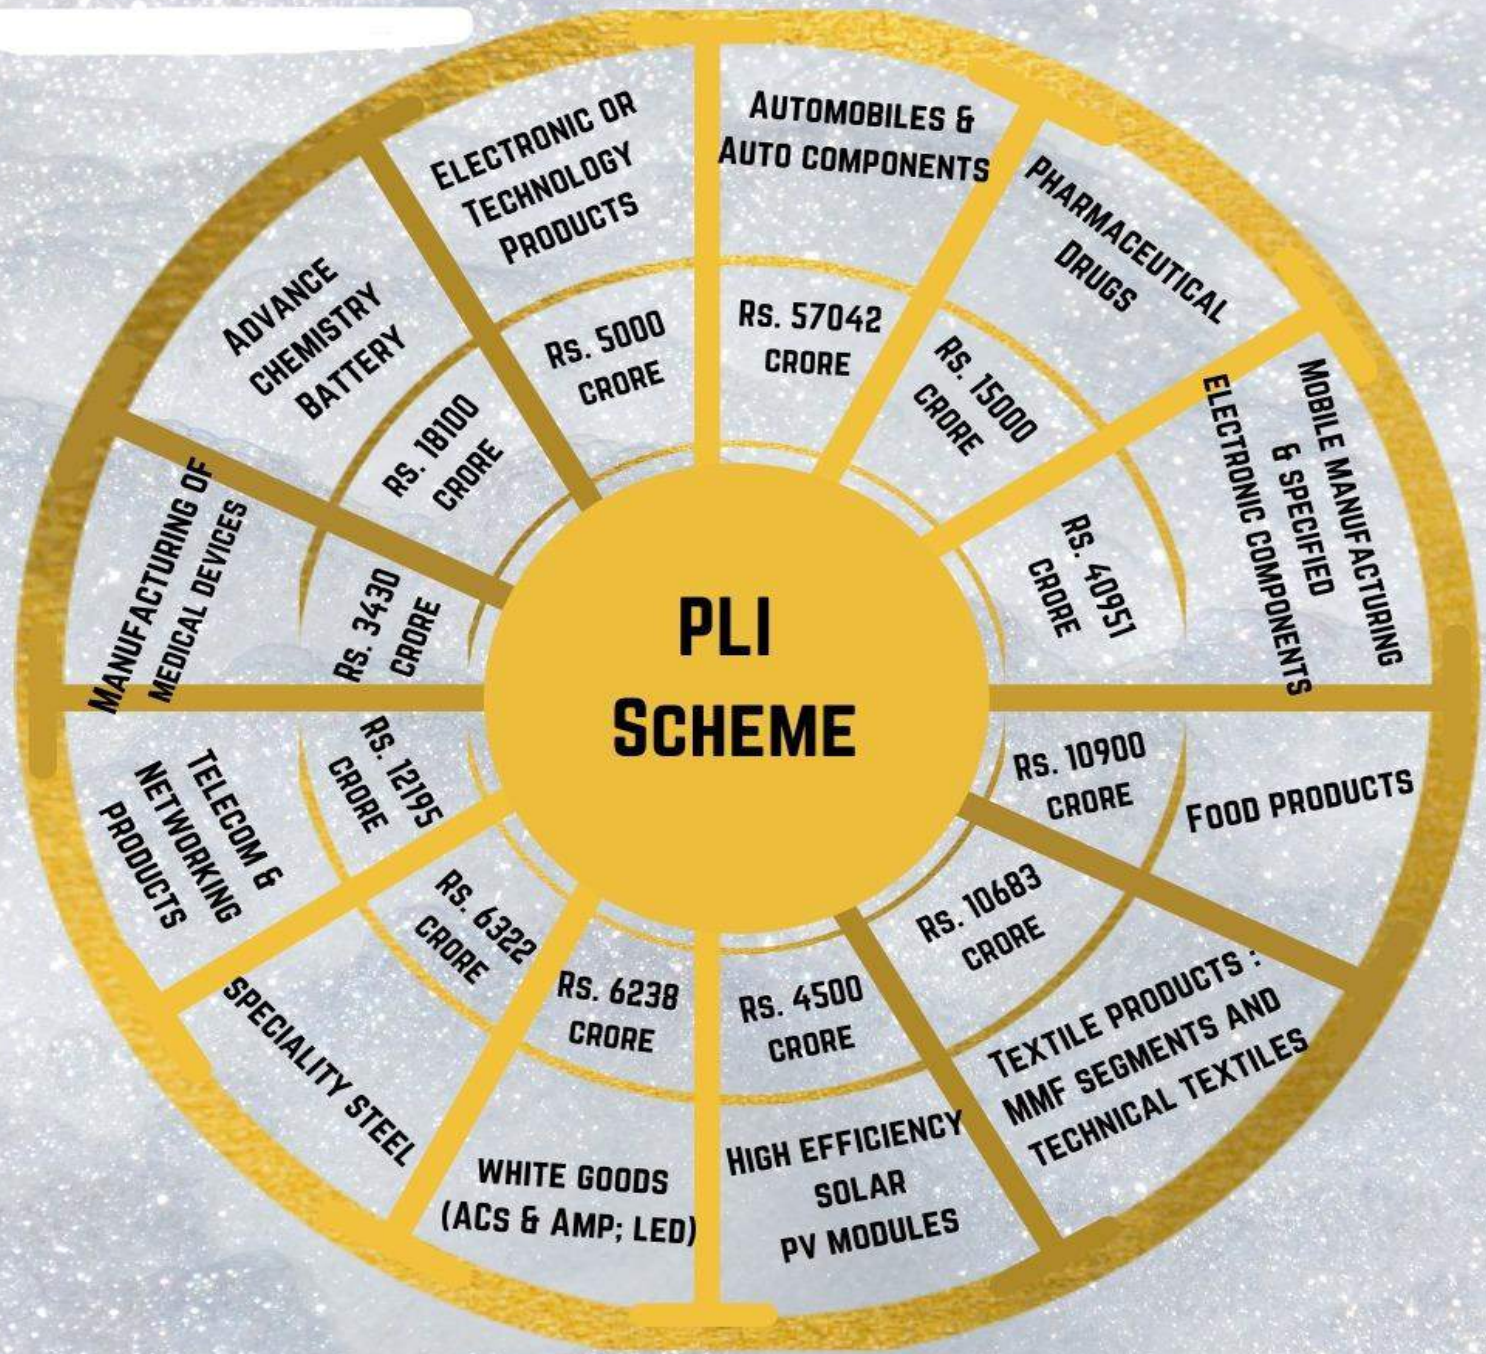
PLI Scheme

Automobiles & Auto components
Rs. 57042 crore

Pharmaceutical Drugs
Rs. 15000 crore

Mobile manufacturing & specified electronic components
Rs. 40951 crore

Food products
Rs. 10900 crore

Textile products : MMF segments and technical textiles
Rs. 10683 crore

High efficiency solar PV modules
Rs. 4500 crore

White goods (ACs & amp; LED)
Rs. 6238 crore

Speciality steel
Rs. 6322 crore

Telecom & networking products
Rs. 12195 crore

Manufacturing of medical devices
Rs. 3430 crore

Advance chemistry battery
Rs. 18100 crore

Electronic or technology products
Rs. 5000 crore